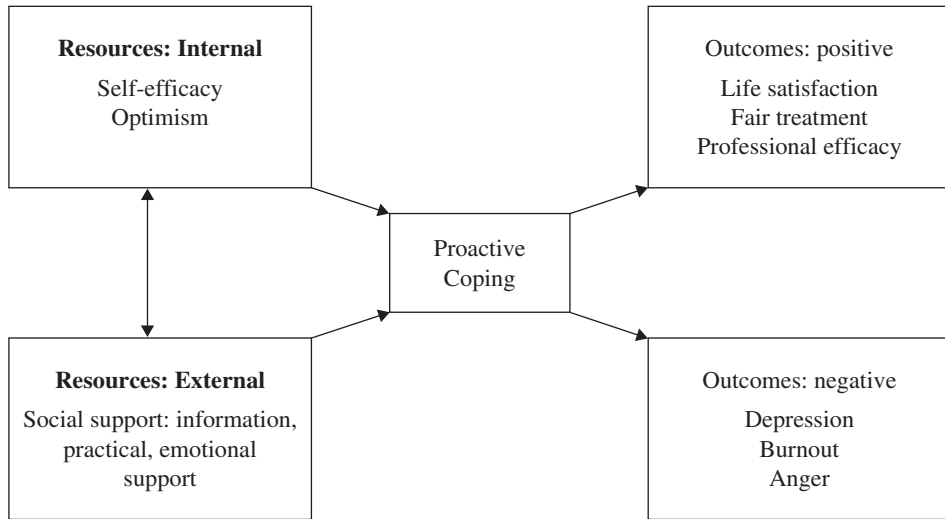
**Resources: Internal**
Self-efficacy
Optimism

Outcomes: positive
Life satisfaction
Fair treatment
Professional efficacy

Proactive Coping

**Resources: External**
Social support: information, practical, emotional support

Outcomes: negative
Depression
Burnout
Anger